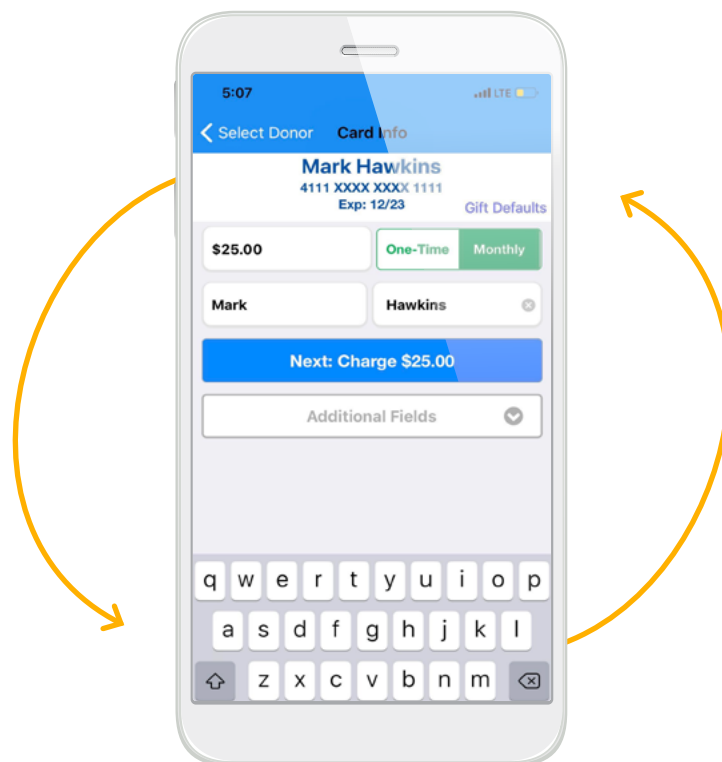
5:07

LTE

< Select Donor Card Info

Mark Hawkins

4111 XXXX XXXX 1111

Exp: 12/23

Gift Defaults

$25.00

One-Time

Monthly

Mark

Hawkins

Next: Charge $25.00

Additional Fields

q w e r t y u i o p

a s d f g h j k l

z x c v b n m